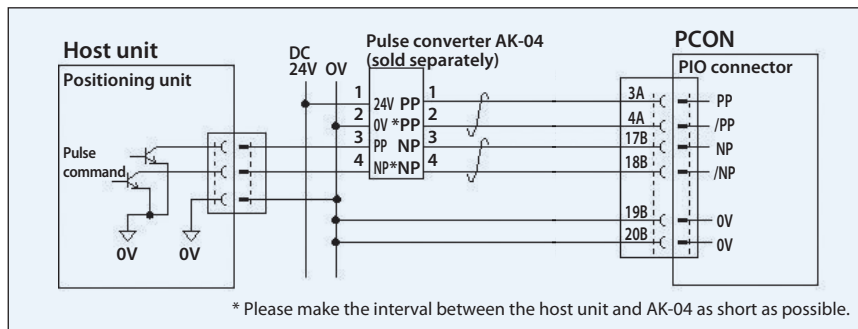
Host unit

Positioning unit

Pulse command

0V 0V

DC 24V 0V

Pulse converter AK-04 (sold separately)

1 24V PP 1
2 0V *PP 2
3 PP NP 3
4 NP*NP 4

PCON

PIO connector

3A PP
4A /PP
17B NP
18B /NP
19B 0V
20B 0V

* Please make the interval between the host unit and AK-04 as short as possible.